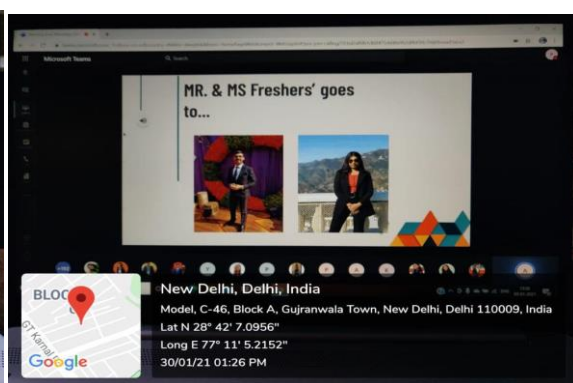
Microsoft Teams

Search

MR. & MS Freshers' goes to...

BLOCK

GT Karnal

Google

New Delhi, Delhi, India

Model, C-46, Block A, Gujranwala Town, New Delhi, Delhi 110009, India

Lat N 28° 42' 7.0956"

Long E 77° 11' 5.2152"

30/01/21 01:26 PM